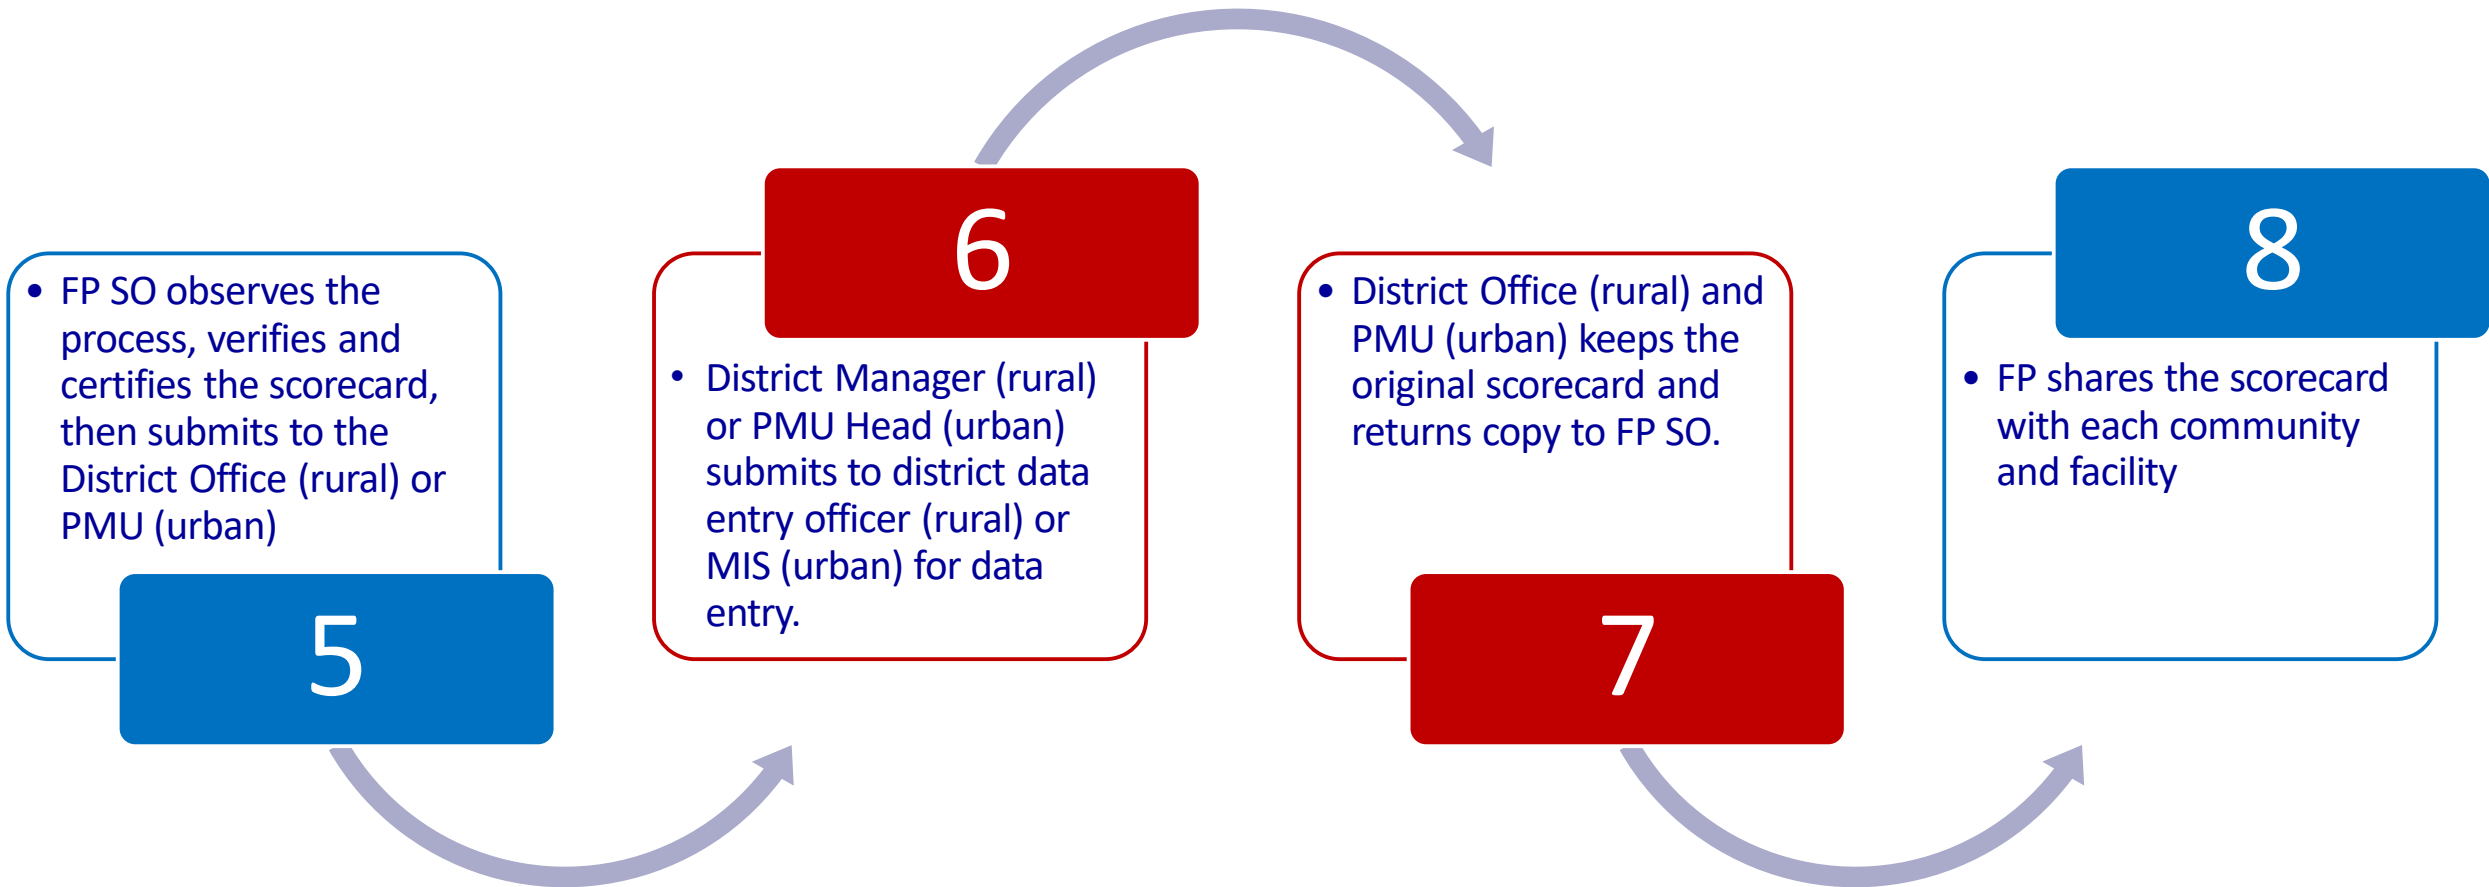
• FP SO observes the process, verifies and certifies the scorecard, then submits to the District Office (rural) or PMU (urban)

5

6

• District Manager (rural) or PMU Head (urban) submits to district data entry officer (rural) or MIS (urban) for data entry.

• District Office (rural) and PMU (urban) keeps the original scorecard and returns copy to FP SO.

7

8

• FP shares the scorecard with each community and facility